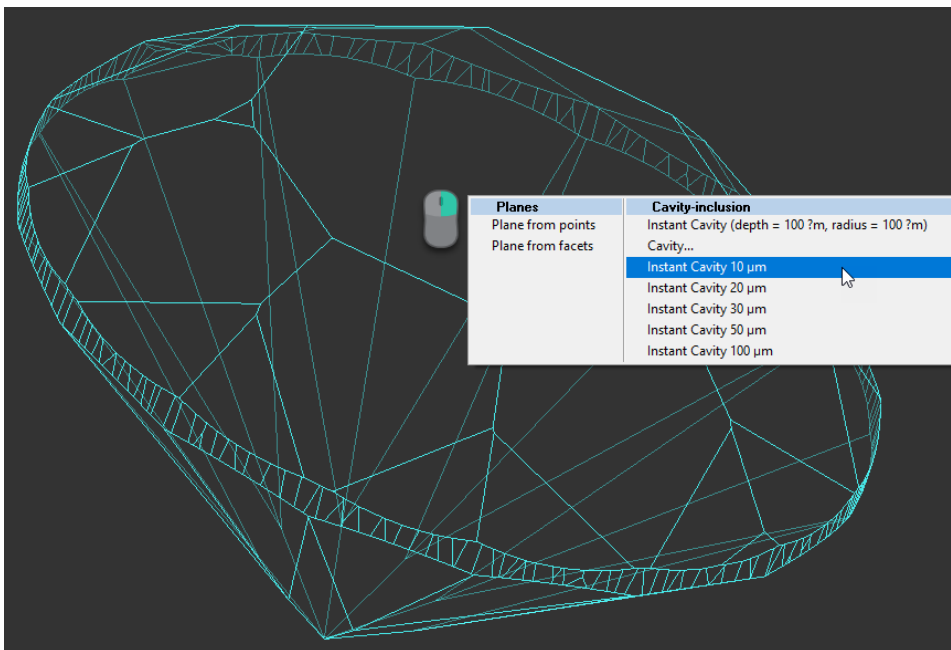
Planes
Plane from points
Plane from facets

Cavity-inclusion
Instant Cavity (depth = 100 ?m, radius = 100 ?m)
Cavity...
Instant Cavity 10 µm
Instant Cavity 20 µm
Instant Cavity 30 µm
Instant Cavity 50 µm
Instant Cavity 100 µm